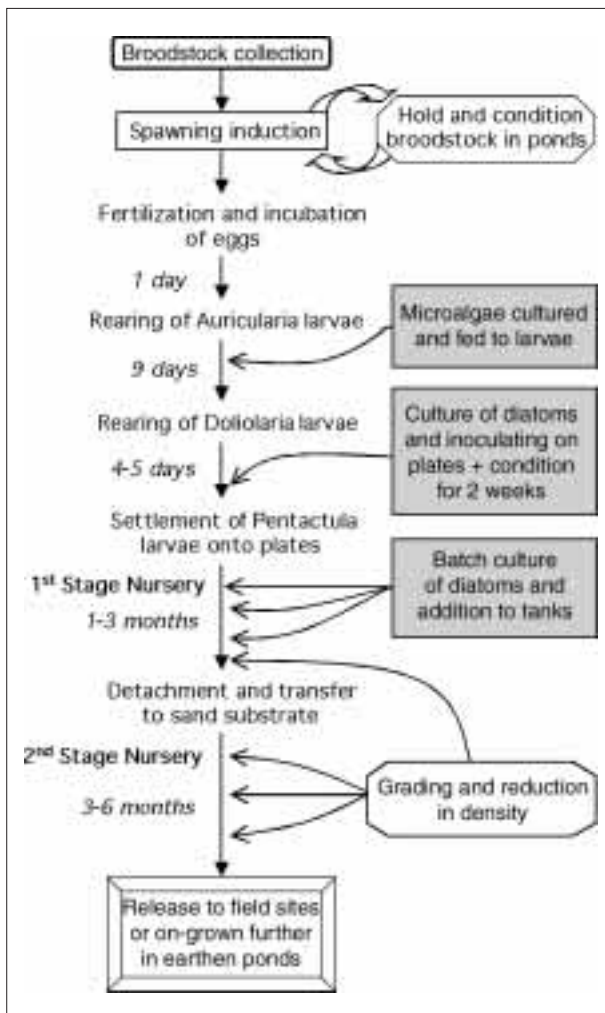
Broodstock collection

Spawning induction

Hold and condition broodstock in ponds

Fertilization and incubation of eggs

1 day

Rearing of Auricularia larvae

Microalgae cultured and fed to larvae

9 days

Rearing of Doliolaria larvae

Culture of diatoms and inoculating on plates + condition for 2 weeks

4-5 days

Settlement of Pentactula larvae onto plates

1$^{st}$ Stage Nursery

1-3 months

Batch culture of diatoms and addition to tanks

Detachment and transfer to sand substrate

2$^{nd}$ Stage Nursery

3-6 months

Grading and reduction in density

Release to field sites or on-grown further in earthen ponds